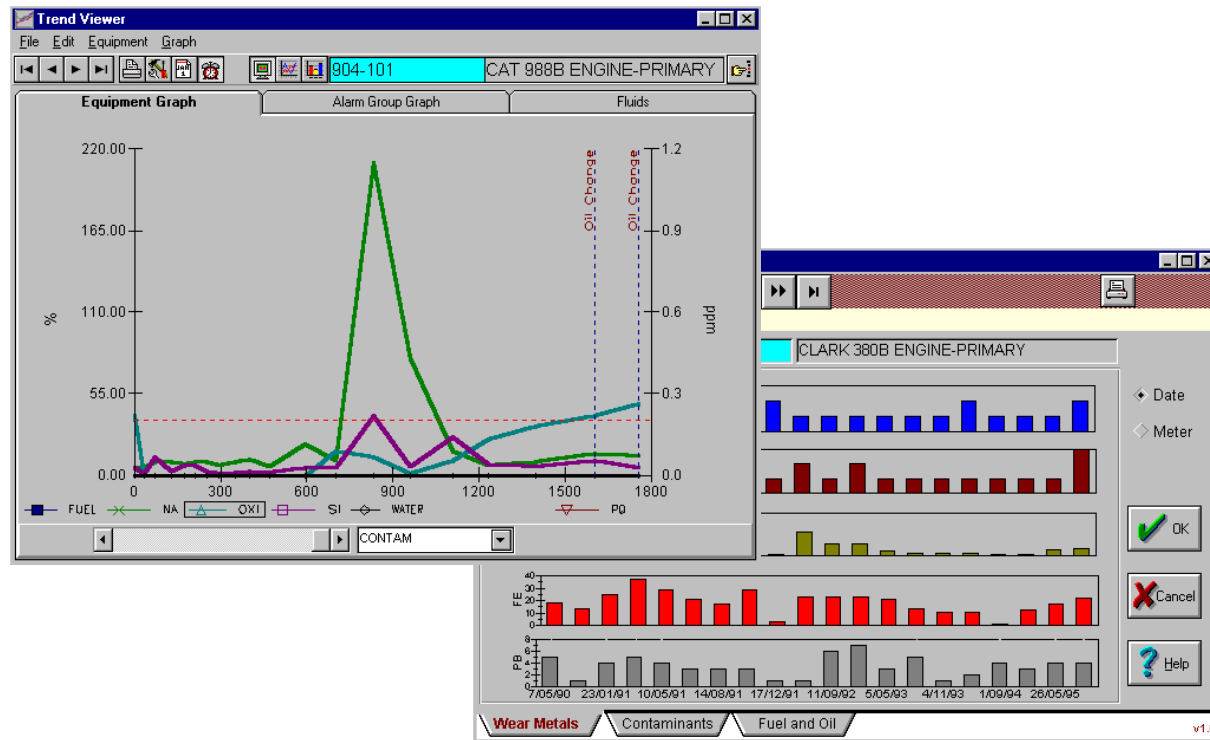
Trend Viewer

File Edit Equipment Graph

904-101 CAT 988B ENGINE-PRIMARY

Equipment Graph | Alarm Group Graph | Fluids

220.00
165.00
110.00
55.00
0.00
%

1.2
0.9
0.6
0.3
0.0
ppm

Oil Change
Oil Change

0 300 600 900 1200 1500 1800

FUEL NA OXI SI WATER PQ

CONTAM

CLARK 380B ENGINE-PRIMARY

Date
Meter

OK
Cancel
Help

40
30
20
10
0
FE

8
6
4
2
0
PB

7/05/90 23/01/91 10/05/91 14/08/91 17/12/91 11/09/92 5/05/93 4/11/93 1/09/94 26/05/95

Wear Metals | Contaminants | Fuel and Oil

v1.